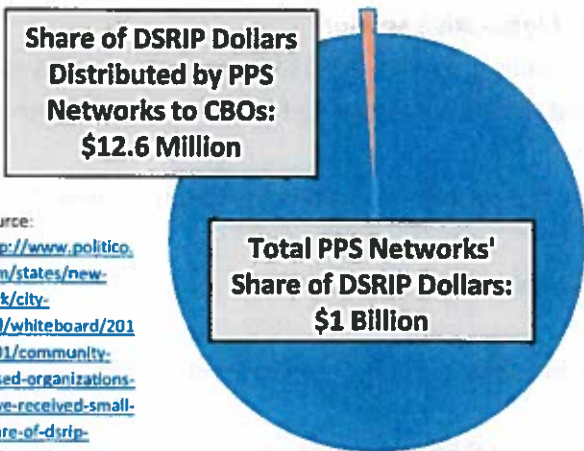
Share of DSRIP Dollars Distributed by PPS Networks to CBOs: $12.6 Million

Total PPS Networks' Share of DSRIP Dollars: $1 Billion

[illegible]urce:
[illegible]p://www.politico.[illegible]m/states/new-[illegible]k/city-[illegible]/whiteboard/201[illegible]01/community-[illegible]sed-organizations-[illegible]ve-received-small-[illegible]re-of-dsrip-